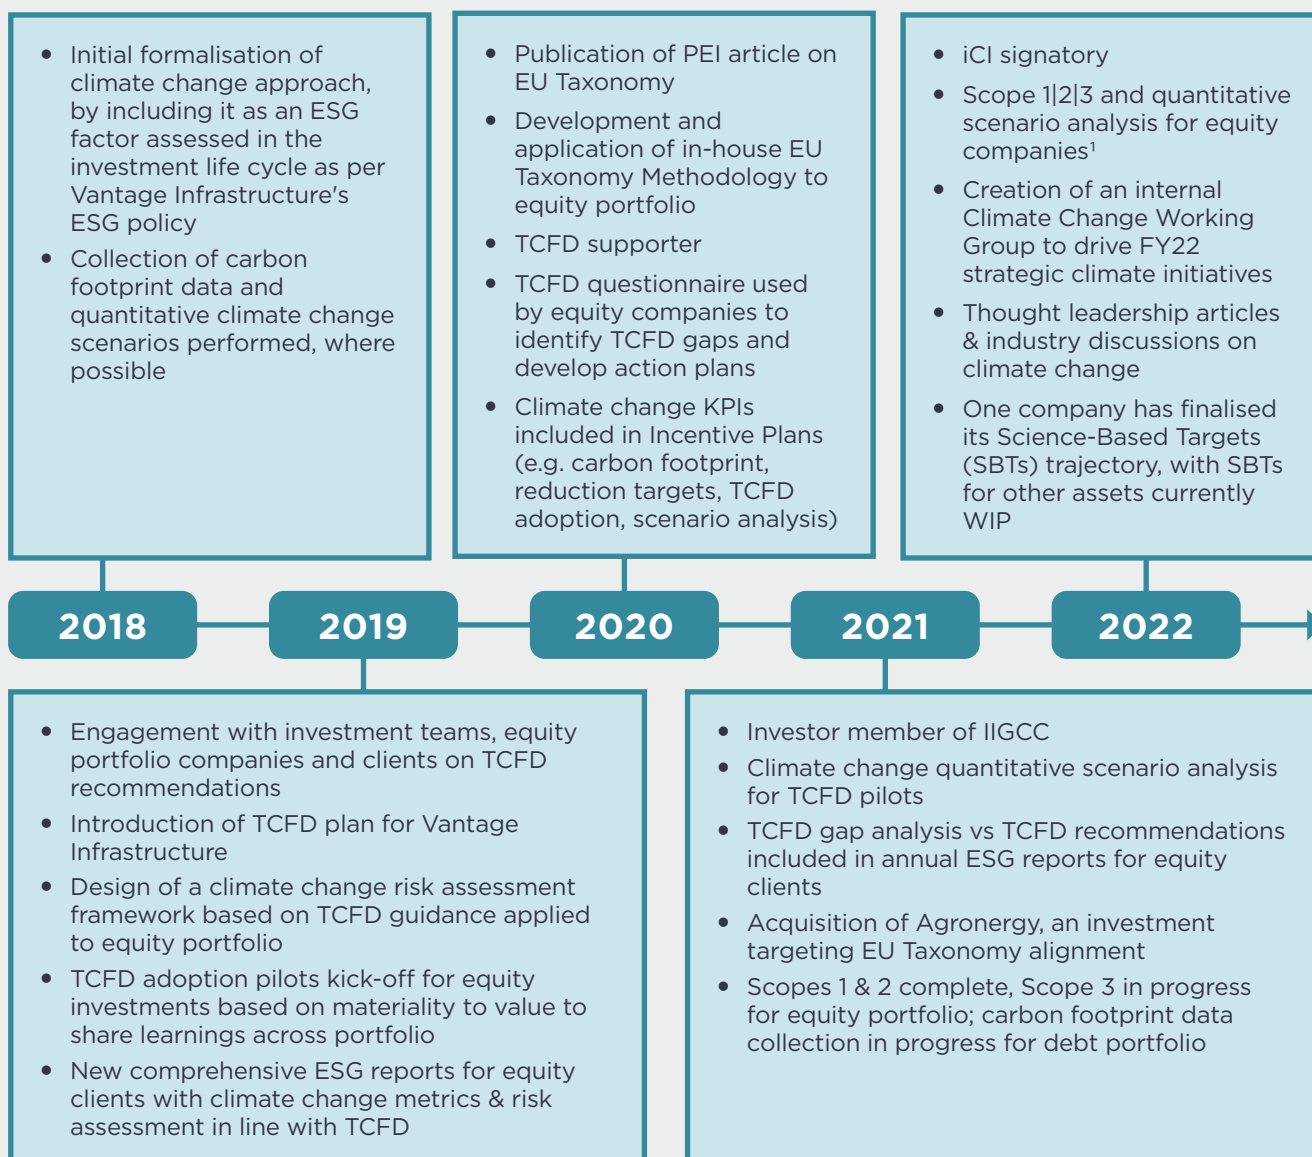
- Initial formalisation of climate change approach, by including it as an ESG factor assessed in the investment life cycle as per Vantage Infrastructure's ESG policy
- Collection of carbon footprint data and quantitative climate change scenarios performed, where possible

- Publication of PEI article on EU Taxonomy
- Development and application of in-house EU Taxonomy Methodology to equity portfolio
- TCFD supporter
- TCFD questionnaire used by equity companies to identify TCFD gaps and develop action plans
- Climate change KPIs included in Incentive Plans (e.g. carbon footprint, reduction targets, TCFD adoption, scenario analysis)

- iCI signatory
- Scope 1|2|3 and quantitative scenario analysis for equity companies¹
- Creation of an internal Climate Change Working Group to drive FY22 strategic climate initiatives
- Thought leadership articles & industry discussions on climate change
- One company has finalised its Science-Based Targets (SBTs) trajectory, with SBTs for other assets currently WIP

2018

2019

2020

2021

2022

- Engagement with investment teams, equity portfolio companies and clients on TCFD recommendations
- Introduction of TCFD plan for Vantage Infrastructure
- Design of a climate change risk assessment framework based on TCFD guidance applied to equity portfolio
- TCFD adoption pilots kick-off for equity investments based on materiality to value to share learnings across portfolio
- New comprehensive ESG reports for equity clients with climate change metrics & risk assessment in line with TCFD

- Investor member of IIGCC
- Climate change quantitative scenario analysis for TCFD pilots
- TCFD gap analysis vs TCFD recommendations included in annual ESG reports for equity clients
- Acquisition of Agronergy, an investment targeting EU Taxonomy alignment
- Scopes 1 & 2 complete, Scope 3 in progress for equity portfolio; carbon footprint data collection in progress for debt portfolio